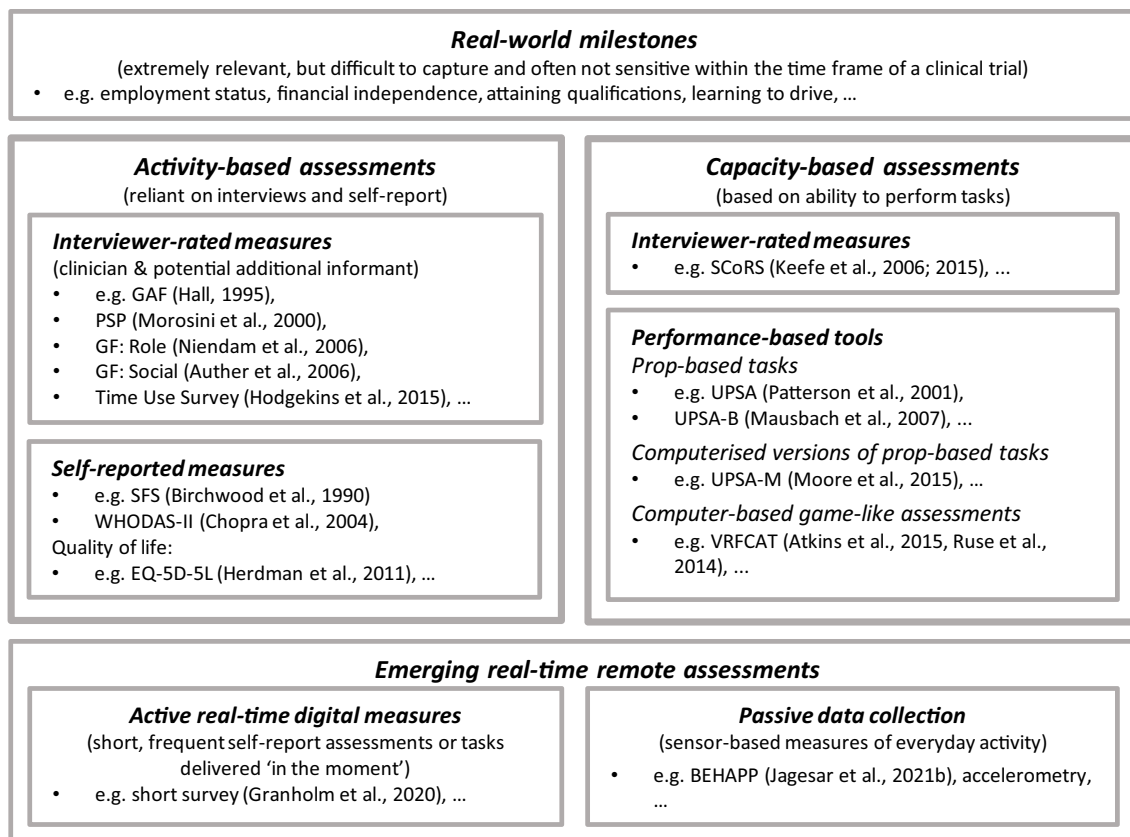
***Real-world milestones***

(extremely relevant, but difficult to capture and often not sensitive within the time frame of a clinical trial)

• e.g. employment status, financial independence, attaining qualifications, learning to drive, …

***Activity-based assessments***

(reliant on interviews and self-report)

***Interviewer-rated measures***

(clinician & potential additional informant)

• e.g. GAF (Hall, 1995),
• PSP (Morosini et al., 2000),
• GF: Role (Niendam et al., 2006),
• GF: Social (Auther et al., 2006),
• Time Use Survey (Hodgekins et al., 2015), …

***Self-reported measures***

• e.g. SFS (Birchwood et al., 1990)
• WHODAS-II (Chopra et al., 2004),

Quality of life:

• e.g. EQ-5D-5L (Herdman et al., 2011), …

***Capacity-based assessments***

(based on ability to perform tasks)

***Interviewer-rated measures***

• e.g. SCoRS (Keefe et al., 2006; 2015), ...

***Performance-based tools***

*Prop-based tasks*

• e.g. UPSA (Patterson et al., 2001),
• UPSA-B (Mausbach et al., 2007), ...

*Computerised versions of prop-based tasks*

• e.g. UPSA-M (Moore et al., 2015), …

*Computer-based game-like assessments*

• e.g. VRFCAT (Atkins et al., 2015, Ruse et al., 2014), ...

***Emerging real-time remote assessments***

***Active real-time digital measures***

(short, frequent self-report assessments or tasks delivered 'in the moment')

• e.g. short survey (Granholm et al., 2020), …

***Passive data collection***

(sensor-based measures of everyday activity)

• e.g. BEHAPP (Jagesar et al., 2021b), accelerometry, …